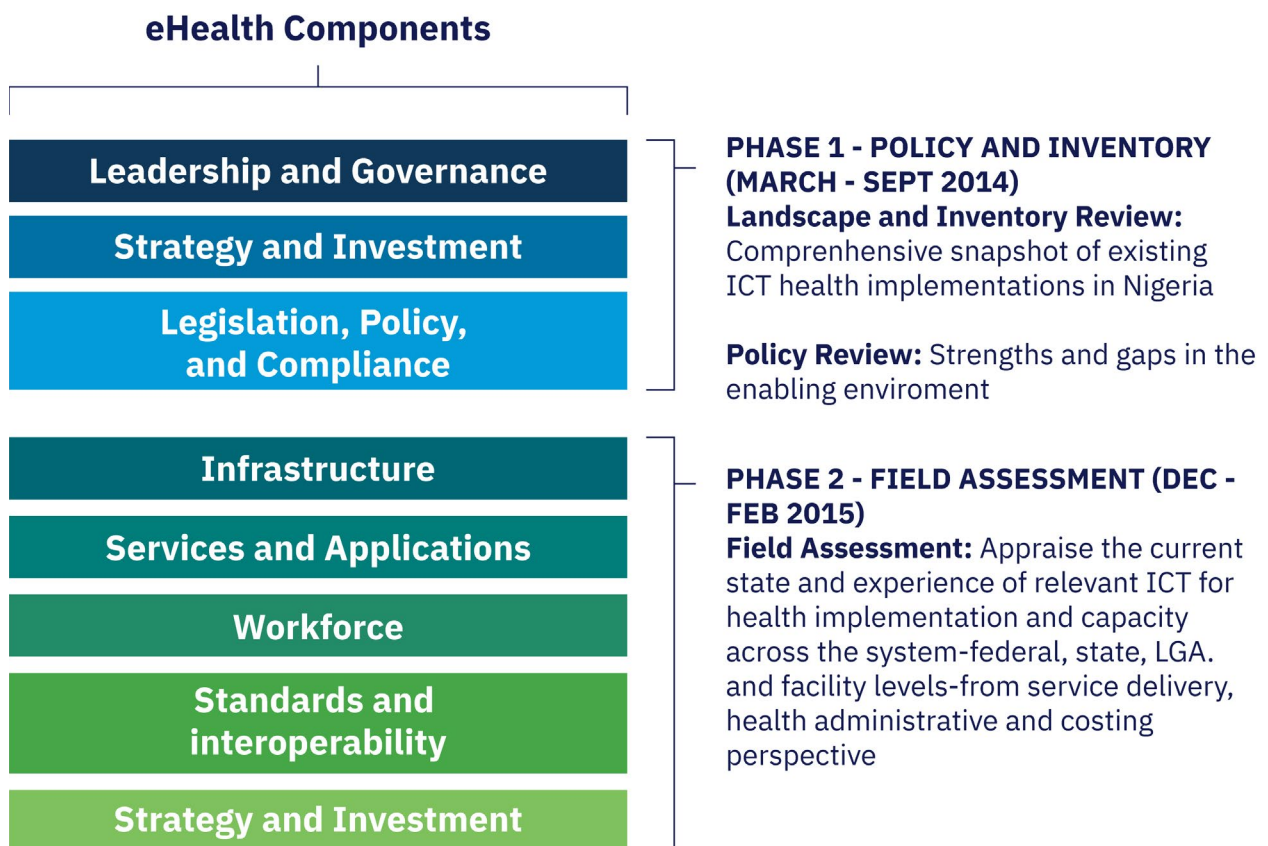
eHealth Components

Leadership and Governance

Strategy and Investment

Legislation, Policy, and Compliance

Infrastructure

Services and Applications

Workforce

Standards and interoperability

Strategy and Investment

PHASE 1 - POLICY AND INVENTORY (MARCH - SEPT 2014)
Landscape and Inventory Review: Comprenhensive snapshot of existing ICT health implementations in Nigeria

Policy Review: Strengths and gaps in the enabling enviroment

PHASE 2 - FIELD ASSESSMENT (DEC - FEB 2015)
Field Assessment: Appraise the current state and experience of relevant ICT for health implementation and capacity across the system-federal, state, LGA. and facility levels-from service delivery, health administrative and costing perspective